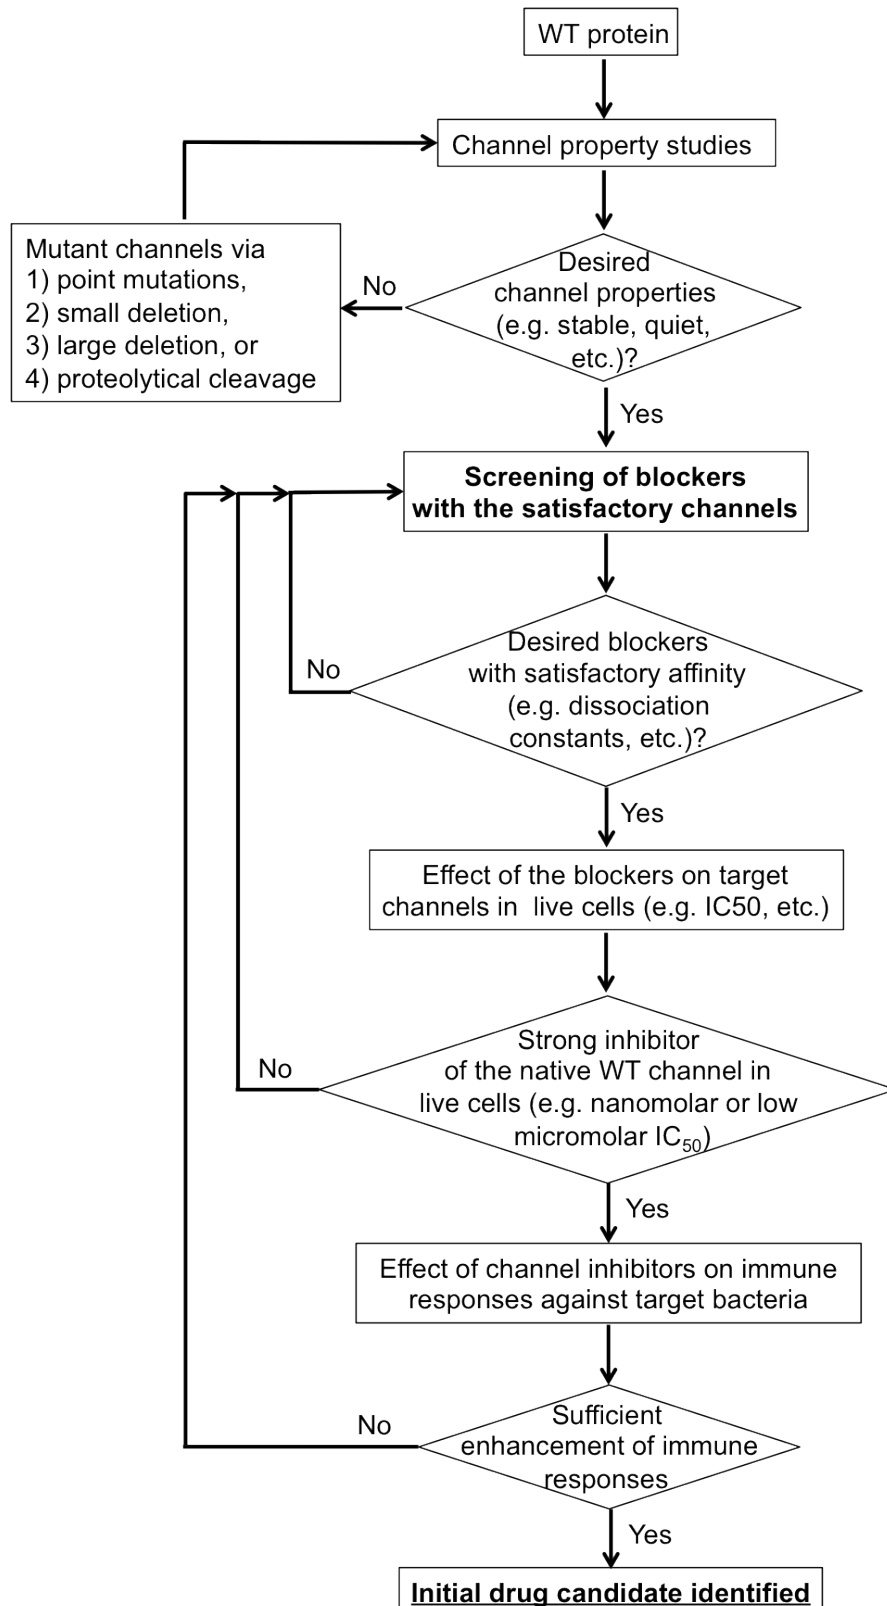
WT protein

Channel property studies

Mutant channels via
1) point mutations,
2) small deletion,
3) large deletion, or
4) proteolytical cleavage

No

Desired channel properties (e.g. stable, quiet, etc.)?

Yes

Screening of blockers with the satisfactory channels

No

Desired blockers with satisfactory affinity (e.g. dissociation constants, etc.)?

Yes

Effect of the blockers on target channels in live cells (e.g. IC50, etc.)

No

Strong inhibitor of the native WT channel in live cells (e.g. nanomolar or low micromolar $IC_{50}$)

Yes

Effect of channel inhibitors on immune responses against target bacteria

No

Sufficient enhancement of immune responses

Yes

Initial drug candidate identified